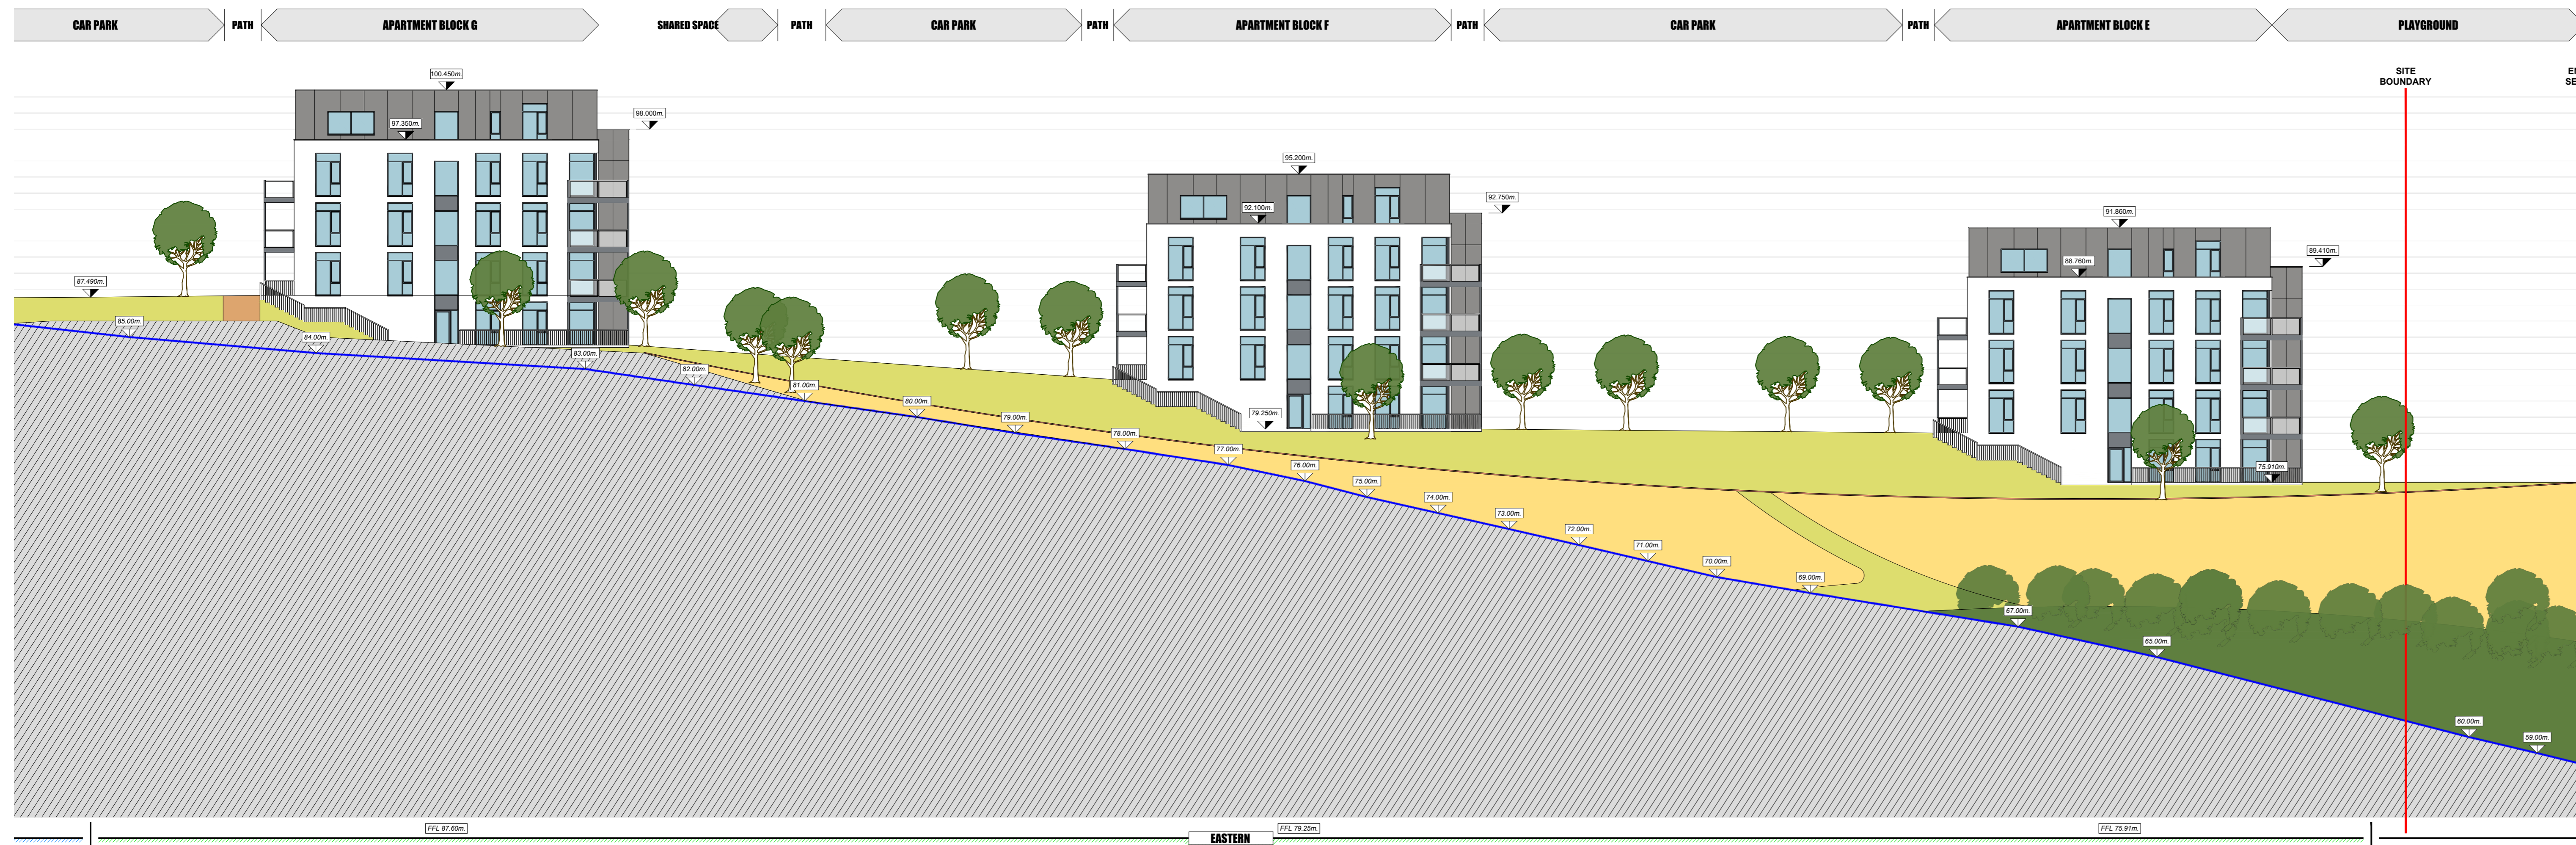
CAR PARK PATH APARTMENT BLOCK G SHARED SPACE PATH CAR PARK PATH APARTMENT BLOCK F PATH CAR PARK PATH APARTMENT BLOCK E PLAYGROUND

SITE BOUNDARY

E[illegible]
SE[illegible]

100.450m.
97.350m.
98.000m.
87.490m.
85.00m.
84.00m.
83.00m.
82.00m.
81.00m.
80.00m.
79.00m.
78.00m.
77.00m.
76.00m.
75.00m.
74.00m.
73.00m.
72.00m.
71.00m.
70.00m.
69.00m.
67.00m.
65.00m.
60.00m.
59.00m.
95.200m.
92.100m.
92.750m.
79.250m.
91.860m.
88.760m.
89.410m.
75.910m.

FFL 87.60m.
EASTERN
FFL 79.25m.
FFL 75.91m.